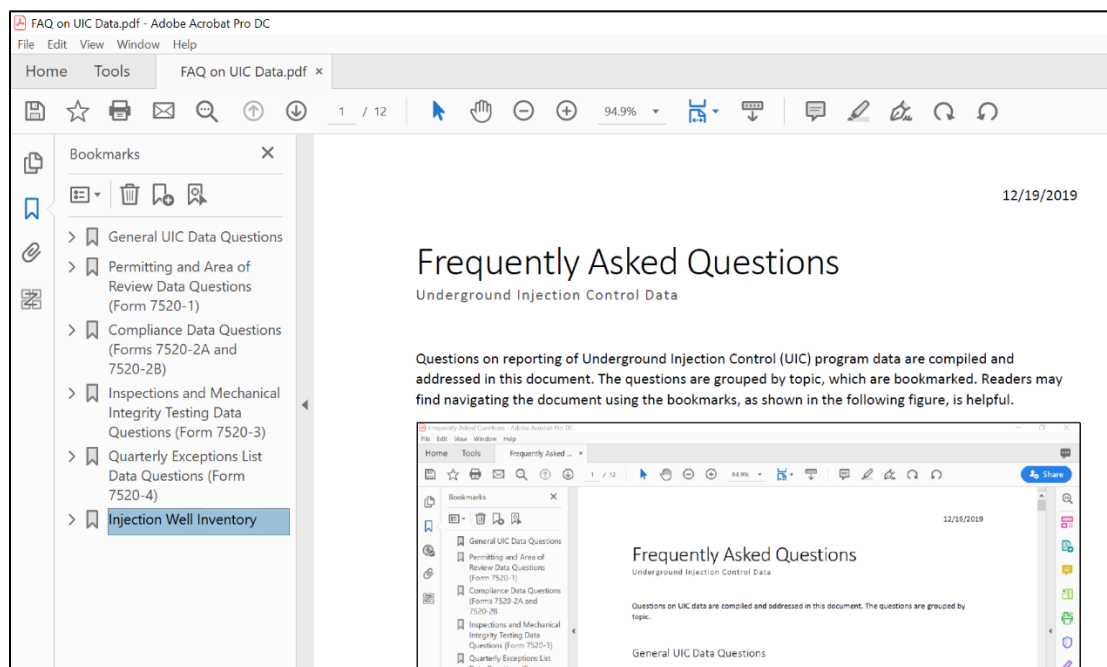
FAQ on UIC Data.pdf - Adobe Acrobat Pro DC
File Edit View Window Help
Home Tools FAQ on UIC Data.pdf ×
1 / 12 94.9%

Bookmarks ×
General UIC Data Questions
Permitting and Area of Review Data Questions (Form 7520-1)
Compliance Data Questions (Forms 7520-2A and 7520-2B)
Inspections and Mechanical Integrity Testing Data Questions (Form 7520-3)
Quarterly Exceptions List Data Questions (Form 7520-4)
Injection Well Inventory

12/19/2019

Frequently Asked Questions
Underground Injection Control Data

Questions on reporting of Underground Injection Control (UIC) program data are compiled and addressed in this document. The questions are grouped by topic, which are bookmarked. Readers may find navigating the document using the bookmarks, as shown in the following figure, is helpful.

Frequently Asked Questions - Adobe Acrobat Pro DC
File Edit View Window Help
Home Tools Frequently Asked ... ×
1 / 12 94.9%
Share
Bookmarks ×
General UIC Data Questions
Permitting and Area of Review Data Questions (Form 7520-1)
Compliance Data Questions (Forms 7520-2A and 7520-2B
Inspections and Mechanical Integrity Testing Data Questions (Form 7520-3)
Quarterly Exceptions List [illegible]

12/19/2019

Frequently Asked Questions
Underground Injection Control Data

Questions on UIC data are compiled and addressed in this document. The questions are grouped by topic.

General UIC Data Questions